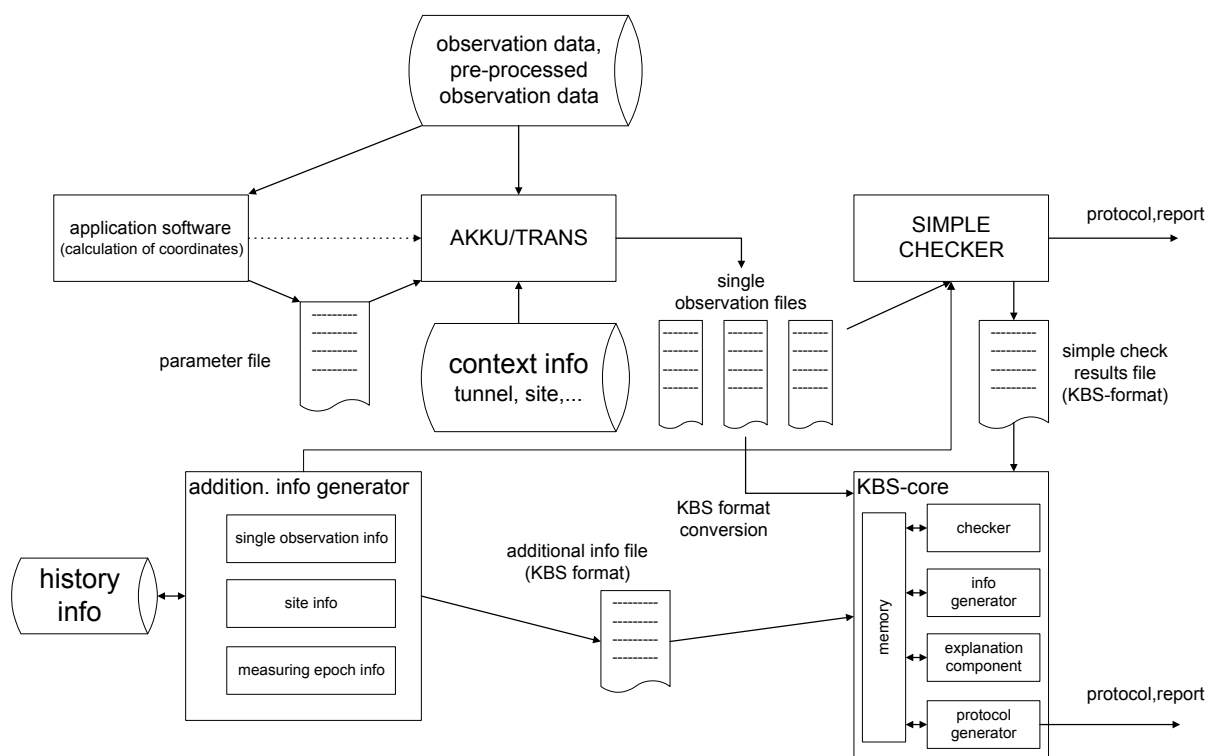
observation data, pre-processed observation data

application software
(calculation of coordinates)

AKKU/TRANS

SIMPLE CHECKER

protocol,report

parameter file

context info
tunnel, site,...

single observation files

simple check results file (KBS-format)

addition. info generator

single observation info

site info

measuring epoch info

history info

KBS format conversion

additional info file (KBS format)

KBS-core

memory

checker

info generator

explanation component

protocol generator

protocol,report